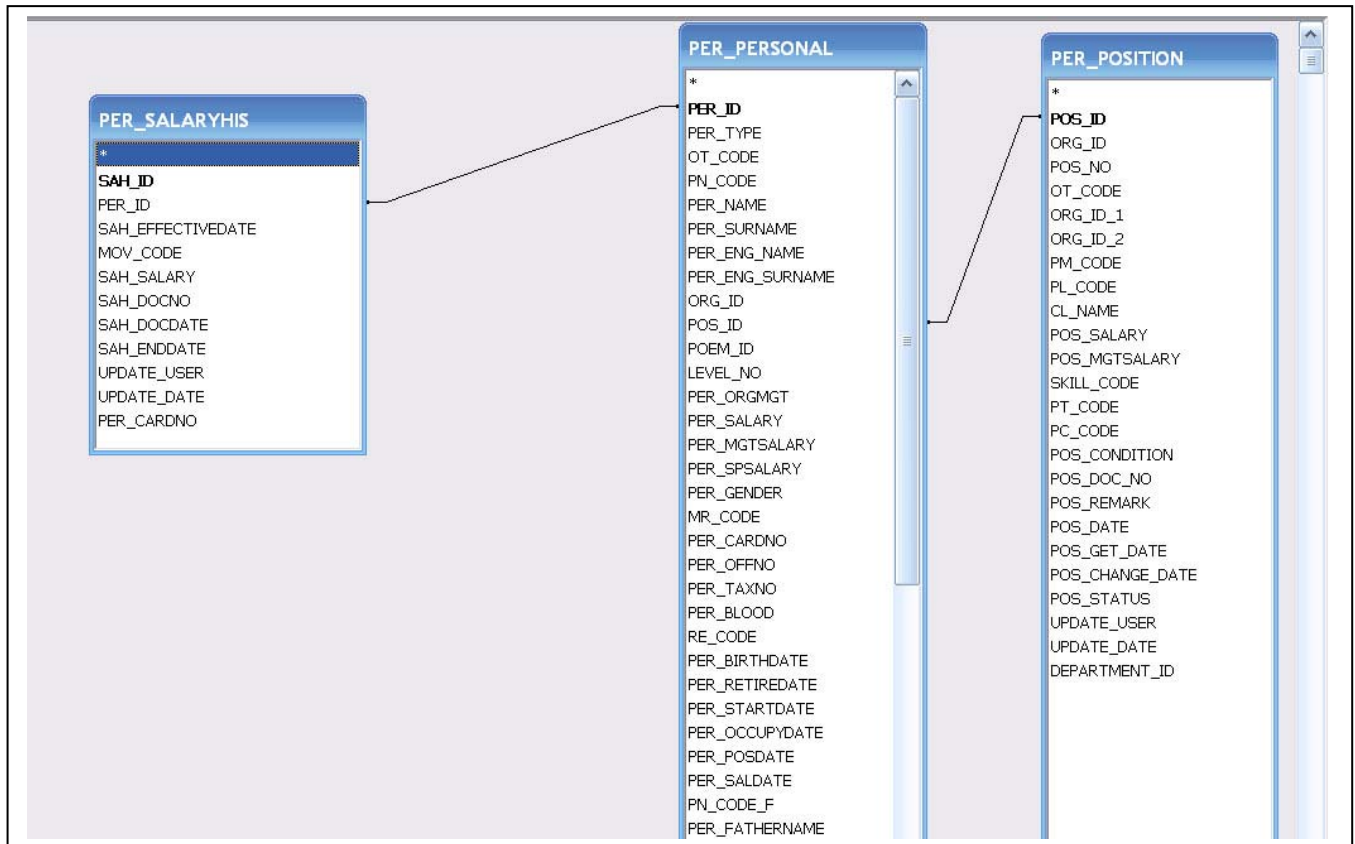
PER_SALARYHIS
*
SAH_ID
PER_ID
SAH_EFFECTIVEDATE
MOV_CODE
SAH_SALARY
SAH_DOCNO
SAH_DOCDATE
SAH_ENDDATE
UPDATE_USER
UPDATE_DATE
PER_CARDNO

PER_PERSONAL
*
PER_ID
PER_TYPE
OT_CODE
PN_CODE
PER_NAME
PER_SURNAME
PER_ENG_NAME
PER_ENG_SURNAME
ORG_ID
POS_ID
POEM_ID
LEVEL_NO
PER_ORGMGT
PER_SALARY
PER_MGTSALARY
PER_SPSALARY
PER_GENDER
MR_CODE
PER_CARDNO
PER_OFFNO
PER_TAXNO
PER_BLOOD
RE_CODE
PER_BIRTHDATE
PER_RETIREDATE
PER_STARTDATE
PER_OCCUPYDATE
PER_POSDATE
PER_SALDATE
PN_CODE_F
PER_FATHERNAME

PER_POSITION
*
POS_ID
ORG_ID
POS_NO
OT_CODE
ORG_ID_1
ORG_ID_2
PM_CODE
PL_CODE
CL_NAME
POS_SALARY
POS_MGTSALARY
SKILL_CODE
PT_CODE
PC_CODE
POS_CONDITION
POS_DOC_NO
POS_REMARK
POS_DATE
POS_GET_DATE
POS_CHANGE_DATE
POS_STATUS
UPDATE_USER
UPDATE_DATE
DEPARTMENT_ID